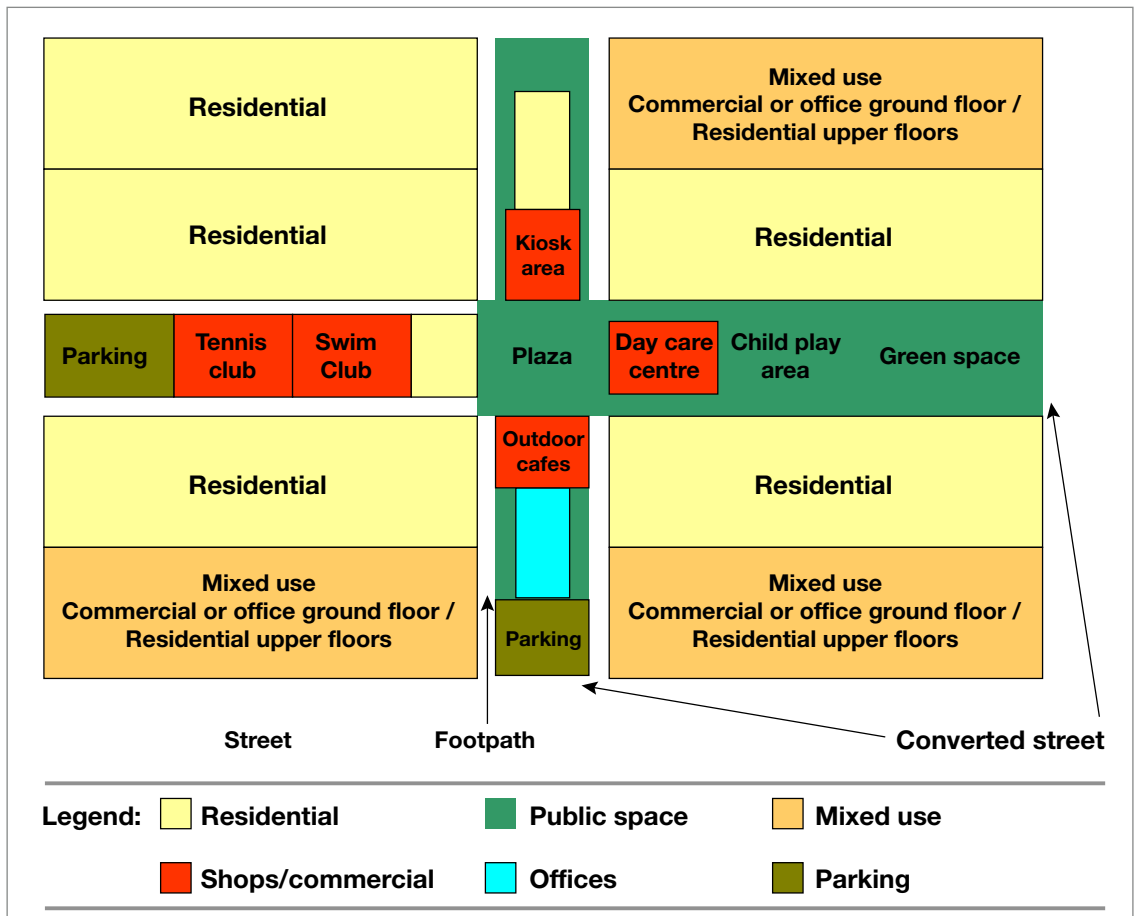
Residential

Mixed use
Commercial or office ground floor / Residential upper floors

Residential

Kiosk area

Residential

Parking

Tennis club

Swim Club

Plaza

Day care centre

Child play area

Green space

Outdoor cafes

Residential

Residential

Mixed use
Commercial or office ground floor / Residential upper floors

Parking

Mixed use
Commercial or office ground floor / Residential upper floors

Street

Footpath

Converted street

Legend: Residential Public space Mixed use

Shops/commercial Offices Parking